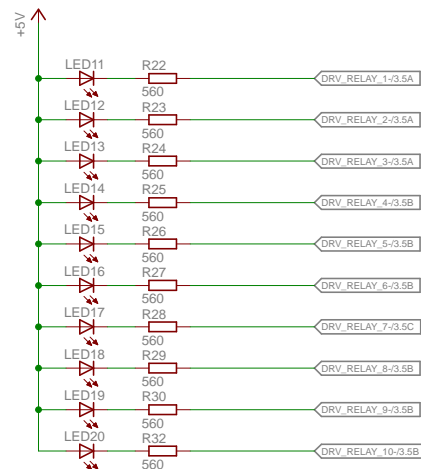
+5V

LED11 R22 560 DRV_RELAY_1-/3.5A

LED12 R23 560 DRV_RELAY_2-/3.5A

LED13 R24 560 DRV_RELAY_3-/3.5A

LED14 R25 560 DRV_RELAY_4-/3.5B

LED15 R26 560 DRV_RELAY_5-/3.5B

LED16 R27 560 DRV_RELAY_6-/3.5B

LED17 R28 560 DRV_RELAY_7-/3.5C

LED18 R29 560 DRV_RELAY_8-/3.5B

LED19 R30 560 DRV_RELAY_9-/3.5B

LED20 R32 560 DRV_RELAY_10-/3.5B